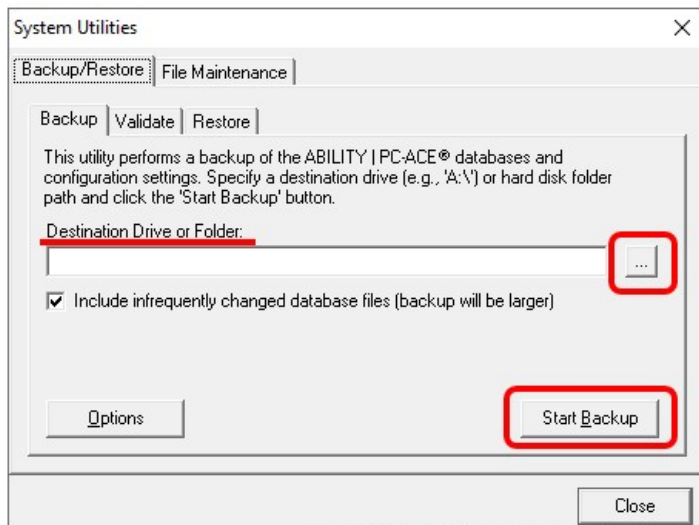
System Utilities

×

Backup/Restore

File Maintenance

Backup

Validate

Restore

This utility performs a backup of the ABILITY | PC-ACE® databases and configuration settings. Specify a destination drive (e.g., 'A:\') or hard disk folder path and click the 'Start Backup' button.

Destination Drive or Folder:

...

Include infrequently changed database files (backup will be larger)

Options

Start Backup

Close